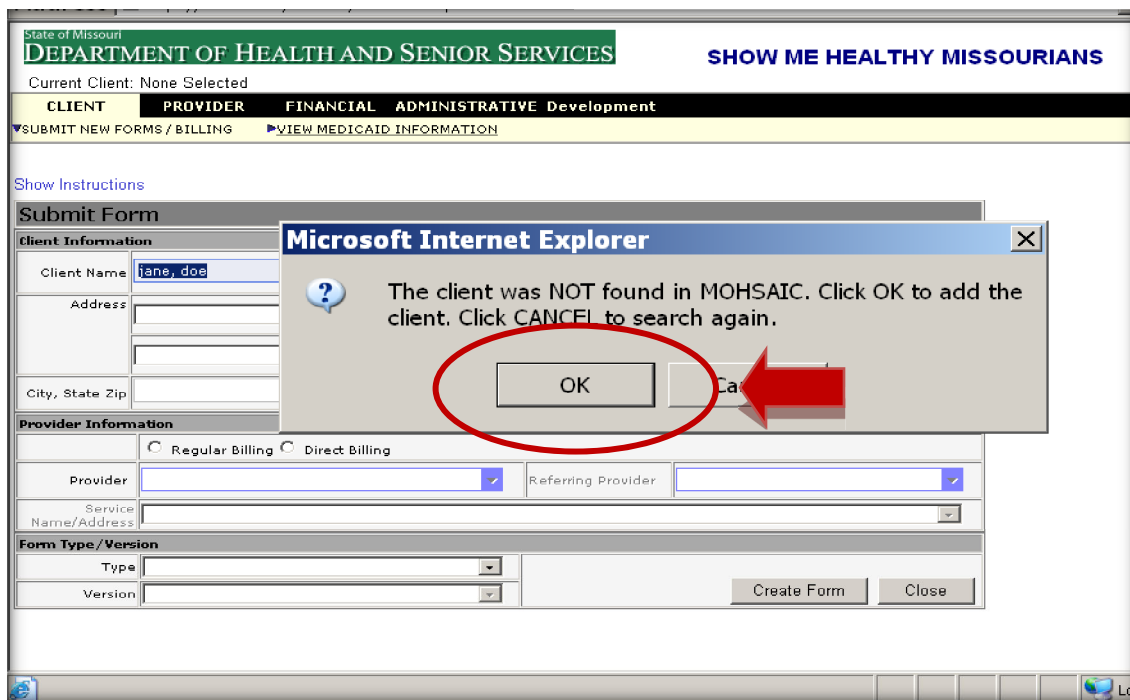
State of Missouri
DEPARTMENT OF HEALTH AND SENIOR SERVICES

SHOW ME HEALTHY MISSOURIANS

Current Client: None Selected

CLIENT PROVIDER FINANCIAL ADMINISTRATIVE Development

SUBMIT NEW FORMS / BILLING VIEW MEDICAID INFORMATION

Show Instructions

Submit Form

Client Information

Client Name jane, doe

Address

City, State Zip

Provider Information

Regular Billing Direct Billing

Provider

Referring Provider

Service Name/Address

Form Type/Version

Type

Version

Create Form Close

Microsoft Internet Explorer

The client was NOT found in MOHSAIC. Click OK to add the client. Click CANCEL to search again.

OK

Ca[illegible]

Lo